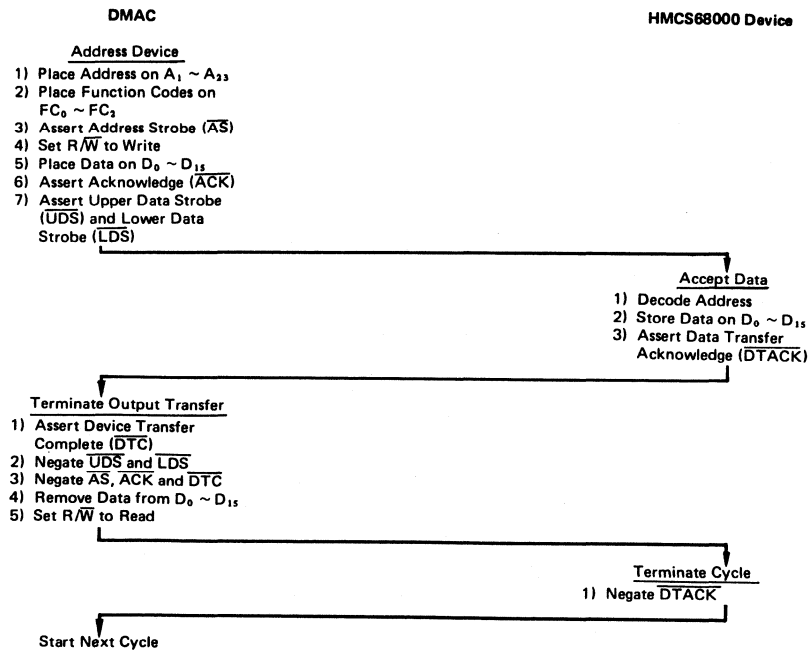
DMAC

HMCS68000 Device

Address Device

1) Place Address on $A_1 \sim A_{23}$
2) Place Function Codes on $FC_0 \sim FC_2$
3) Assert Address Strobe ($\overline{AS}$)
4) Set R/$\overline{W}$ to Write
5) Place Data on $D_0 \sim D_{15}$
6) Assert Acknowledge ($\overline{ACK}$)
7) Assert Upper Data Strobe ($\overline{UDS}$) and Lower Data Strobe ($\overline{LDS}$)

Accept Data

1) Decode Address
2) Store Data on $D_0 \sim D_{15}$
3) Assert Data Transfer Acknowledge ($\overline{DTACK}$)

Terminate Output Transfer

1) Assert Device Transfer Complete ($\overline{DTC}$)
2) Negate $\overline{UDS}$ and $\overline{LDS}$
3) Negate $\overline{AS}$, $\overline{ACK}$ and $\overline{DTC}$
4) Remove Data from $D_0 \sim D_{15}$
5) Set R/$\overline{W}$ to Read

Terminate Cycle

1) Negate $\overline{DTACK}$

Start Next Cycle